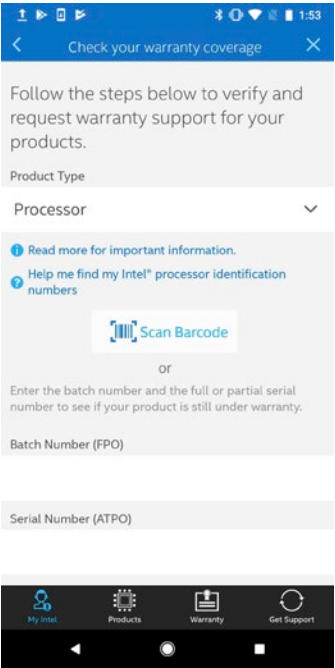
1:53

Check your warranty coverage

Follow the steps below to verify and request warranty support for your products.

Product Type

Processor

Read more for important information.

Help me find my Intel® processor identification numbers

Scan Barcode

or

Enter the batch number and the full or partial serial number to see if your product is still under warranty.

Batch Number (FPO)

Serial Number (ATPO)

My Intel
Products
Warranty
Get Support